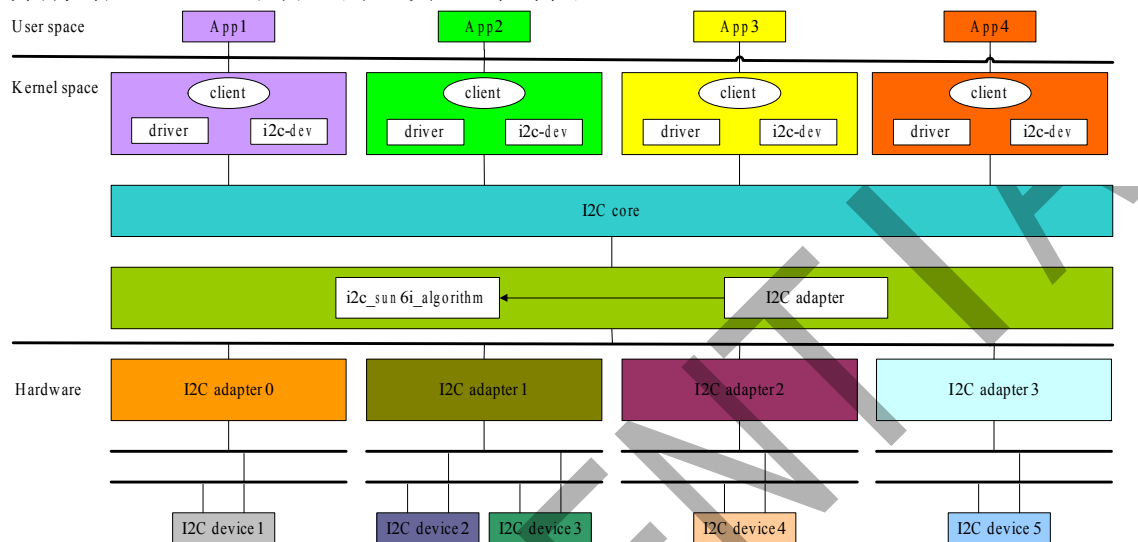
User space
App1
App2
App3
App4
Kernel space
client
driver
i2c-dev
client
driver
i2c-dev
client
driver
i2c-dev
client
driver
i2c-dev
I2C core
i2c_sun6i_algorithm
I2C adapter
Hardware
I2C adapter 0
I2C adapter 1
I2C adapter 2
I2C adapter 3
I2C device 1
I2C device 2
I2C device 3
I2C device 4
I2C device 5